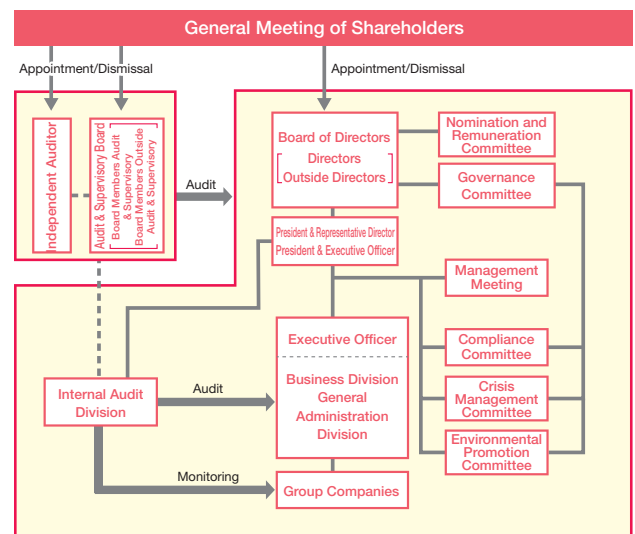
General Meeting of Shareholders

Appointment/Dismissal

Appointment/Dismissal

Independent Auditor

Audit & Supervisory Board
Audit & Supervisory Board Members
Outside Audit & Supervisory Board Members

Audit

Board of Directors
Directors
Outside Directors

Nomination and Remuneration Committee

Governance Committee

President & Representative Director
President & Executive Officer

Management Meeting

Executive Officer

Business Division
General Administration Division

Compliance Committee

Crisis Management Committee

Environmental Promotion Committee

Internal Audit Division

Audit

Monitoring

Group Companies